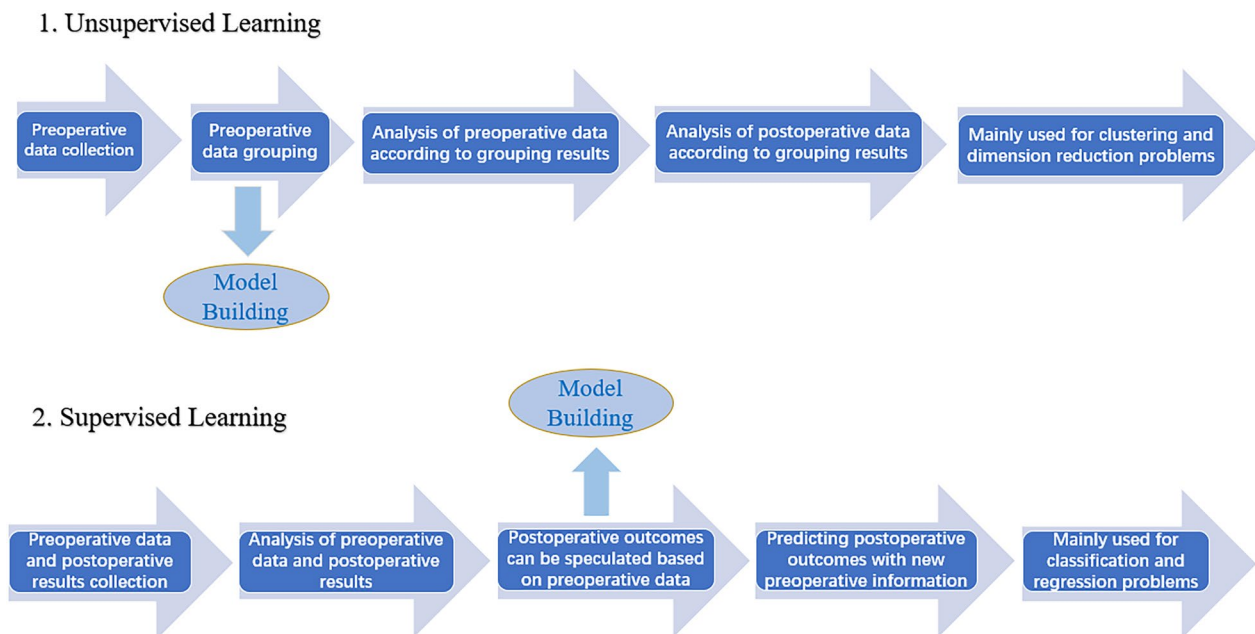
1. Unsupervised Learning

Preoperative data collection

Preoperative data grouping

Model Building

Analysis of preoperative data according to grouping results

Analysis of postoperative data according to grouping results

Mainly used for clustering and dimension reduction problems

2. Supervised Learning

Preoperative data and postoperative results collection

Analysis of preoperative data and postoperative results

Model Building

Postoperative outcomes can be speculated based on preoperative data

Predicting postoperative outcomes with new preoperative information

Mainly used for classification and regression problems